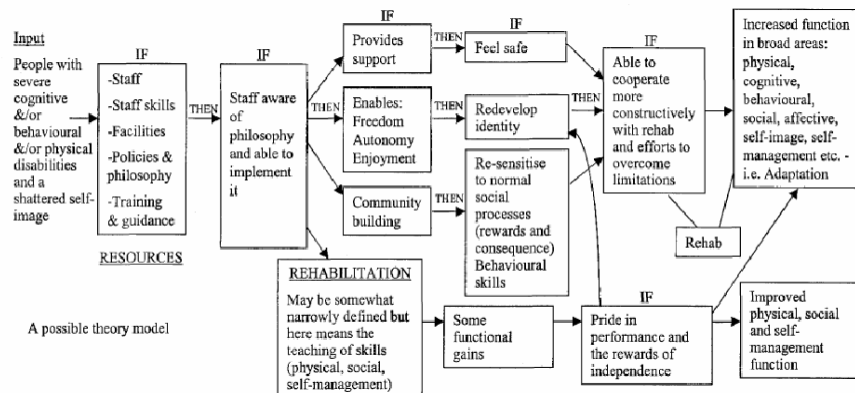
Input

People with severe cognitive &/or behavioural &/or physical disabilities and a shattered self-image

IF

-Staff

-Staff skills

-Facilities

-Policies & philosophy

-Training & guidance

RESOURCES

THEN

IF

Staff aware of philosophy and able to implement it

THEN

IF

Provides support

THEN

IF

Feel safe

Enables: Freedom Autonomy Enjoyment

THEN

Redevelop identity

Community building

THEN

Re-sensitise to normal social processes (rewards and consequence) Behavioural skills

THEN

IF

Able to cooperate more constructively with rehab and efforts to overcome limitations

Increased function in broad areas: physical, cognitive, behavioural, social, affective, self-image, self-management etc. - i.e. Adaptation

Rehab

REHABILITATION

May be somewhat narrowly defined but here means the teaching of skills (physical, social, self-management)

Some functional gains

IF

Pride in performance and the rewards of independence

Improved physical, social and self-management function

A possible theory model